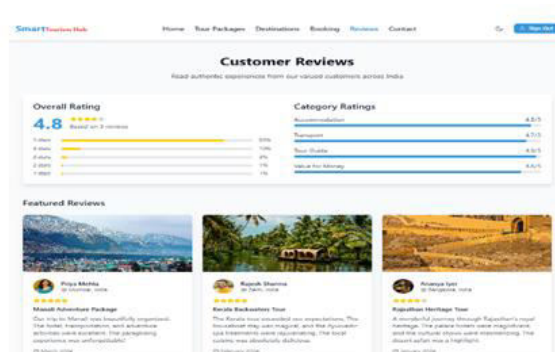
SmartTourism Hub

Home Tour Packages Destinations Booking Reviews Contact

Sign In

Customer Reviews

Read authentic experiences from our valued customers across India

Overall Rating

4.8 ★★★★★
Based on 3 reviews

5 stars 85%
4 stars 10%
3 stars 3%
2 stars 1%
1 star 1%

Category Ratings

Accommodation 4.5/5
Transport 4.7/5
Tour Guide 4.9/5
Value for Money 4.6/5

Featured Reviews

Priya Mehta
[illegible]
★★★★★
Manali Adventure Package
Our trip to Manali was beautifully organized. The hotel, transportation, and adventure activities were excellent. The paragliding experience was unforgettable!
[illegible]

Rajesh Sharma
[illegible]
★★★★★
Kerala Backwaters Tour
The Kerala tour exceeded our expectations. The houseboat stay was magical, and the Ayurvedic spa treatments were rejuvenating. The local cuisine was absolutely delicious.
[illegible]

Ananya Iyer
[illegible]
★★★★
Rajasthan Heritage Tour
A wonderful journey through Rajasthan's royal heritage. The palace hotels were magnificent, and the cultural shows were mesmerizing. The desert safari was a highlight.
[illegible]